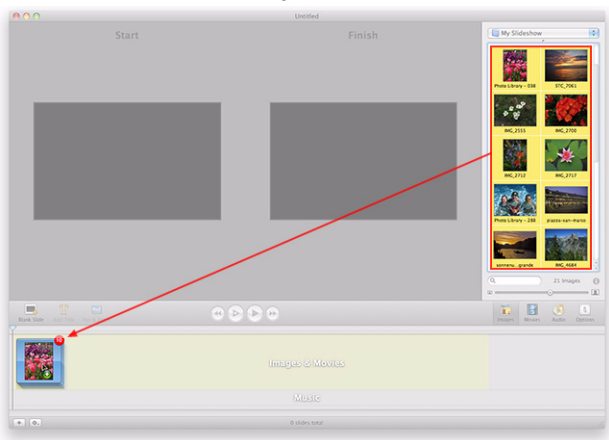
Untitled

Start

Finish

My Slideshow

Photo Library – 038

STC_7061

IMG_2555

IMG_2700

IMG_2712

IMG_2717

Photo Library – 288

piazzo-san-marco

sorrenu...grande

IMG_4684

21 Images

Blank Slide

Images

Movies

Audio

Options

18

Images & Movies

Music

0 slides total